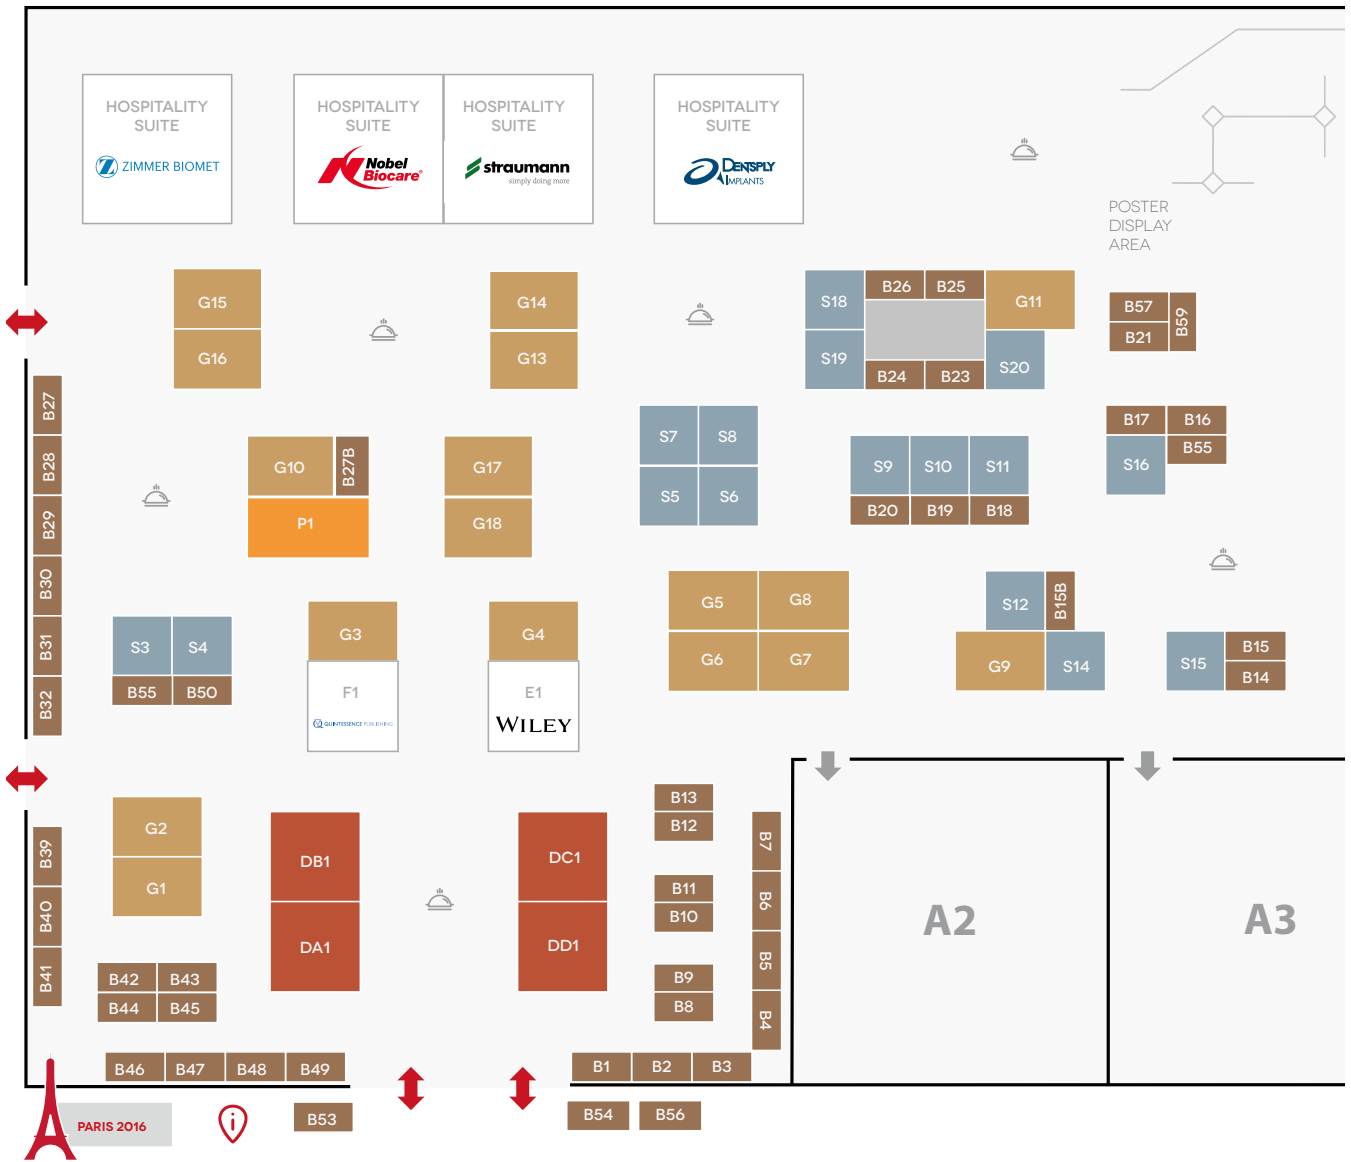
HOSPITALITY SUITE
ZIMMER BIOMET

HOSPITALITY SUITE
Nobel Biocare

HOSPITALITY SUITE
straumann
simply doing more

HOSPITALITY SUITE
DENTSPLY IMPLANTS

POSTER DISPLAY AREA

G15
G16
G14
G13
S18
B26
B25
G11
S19
B24
B23
S20
B57
B59
B21

B27
B28
B29
B30
B31
B32

G10
B27B
P1
G17
G18
S7
S8
S5
S6
S9
S10
S11
B20
B19
B18
B17
B16
B55
S16

S3
S4
B55
B50
G3
F1
QUINTESSENCE PUBLISHING
G4
E1
WILEY
G5
G8
G6
G7
S12
B15B
G9
S14
S15
B15
B14

B39
B40
B41
G2
G1
DB1
DA1
DC1
DD1
B13
B12
B11
B10
B9
B8
B7
B6
B5
B4
A2
A3
B42
B43
B44
B45
B46
B47
B48
B49
B1
B2
B3
PARIS 2016
B53
B54
B56